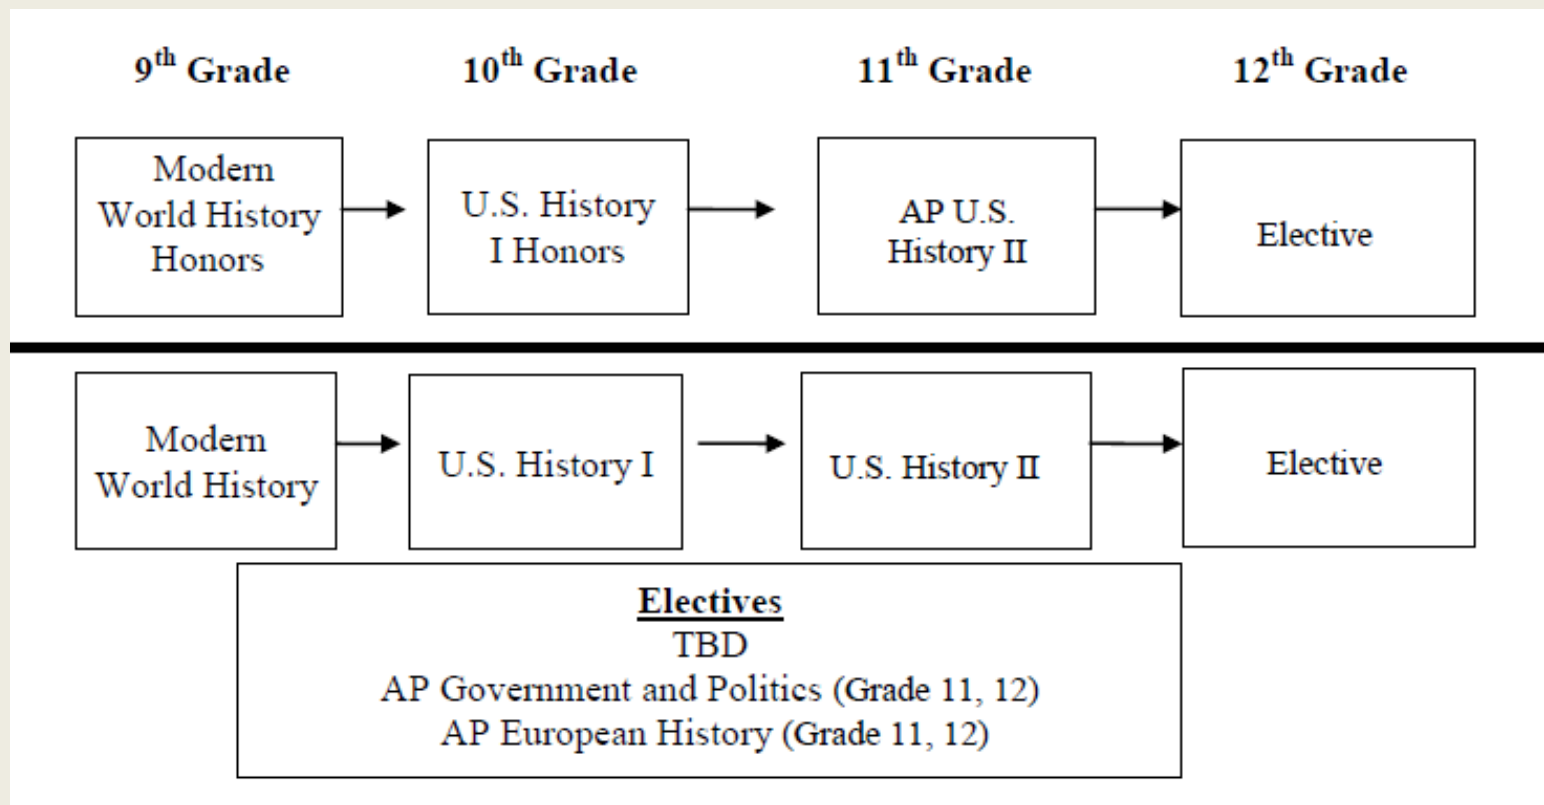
$9^{th}$ Grade

$10^{th}$ Grade

$11^{th}$ Grade

$12^{th}$ Grade

Modern World History Honors

U.S. History I Honors

AP U.S. History II

Elective

Modern World History

U.S. History I

U.S. History II

Elective

Electives
TBD
AP Government and Politics (Grade 11, 12)
AP European History (Grade 11, 12)